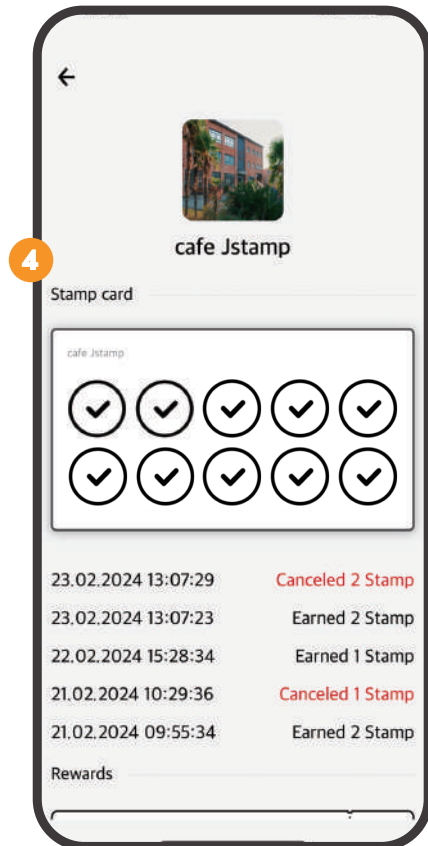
←

cafe Jstamp

4

Stamp card

cafe Jstamp

23.02.2024 13:07:29 Canceled 2 Stamp

23.02.2024 13:07:23 Earned 2 Stamp

22.02.2024 15:28:34 Earned 1 Stamp

21.02.2024 10:29:36 Canceled 1 Stamp

21.02.2024 09:55:34 Earned 2 Stamp

Rewards